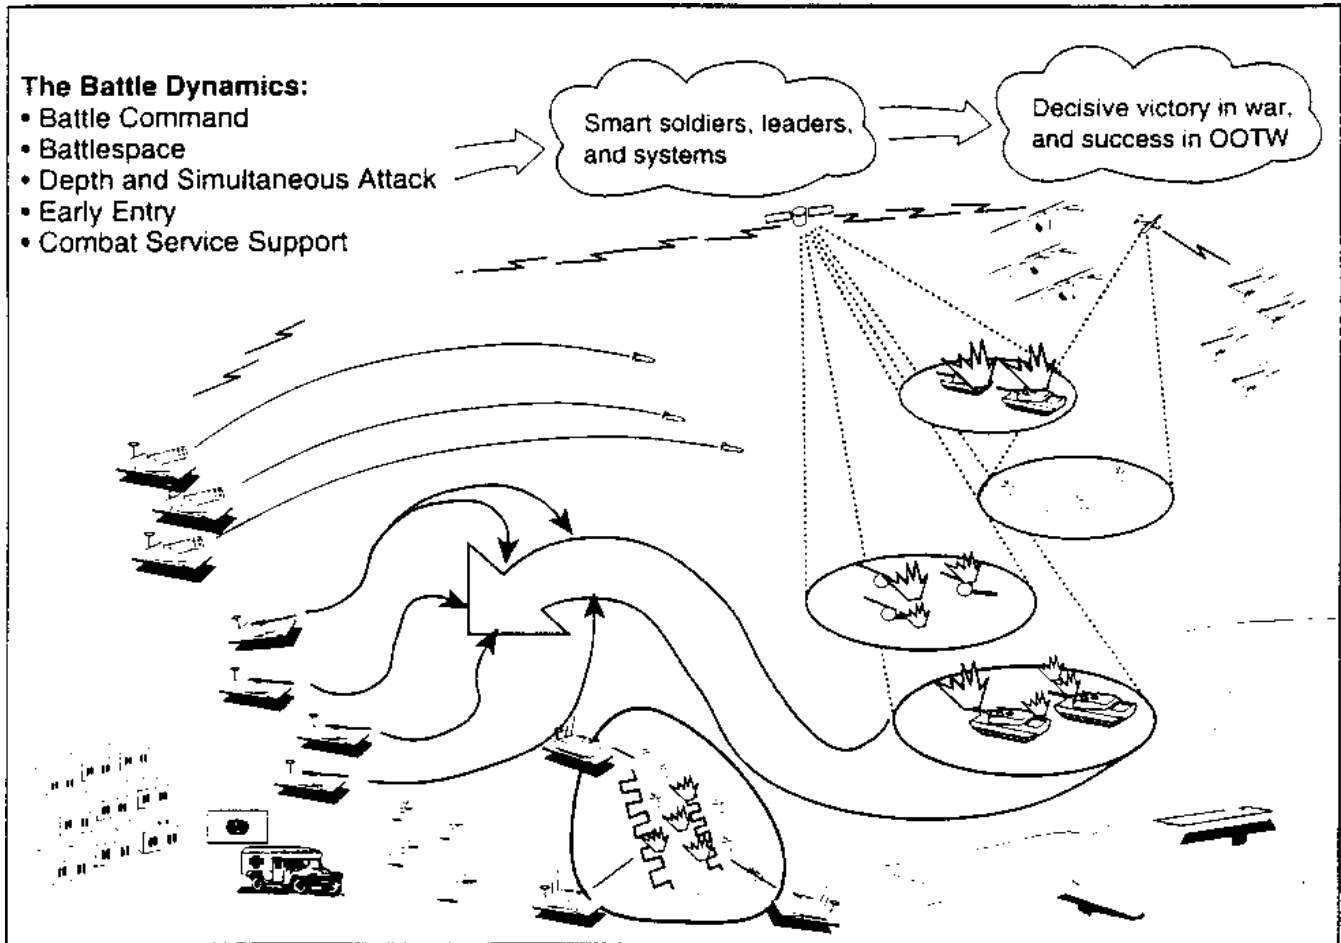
The Battle Dynamics:
• Battle Command
• Battlespace
• Depth and Simultaneous Attack
• Early Entry
• Combat Service Support

Smart soldiers, leaders, and systems

Decisive victory in war, and success in OOTW